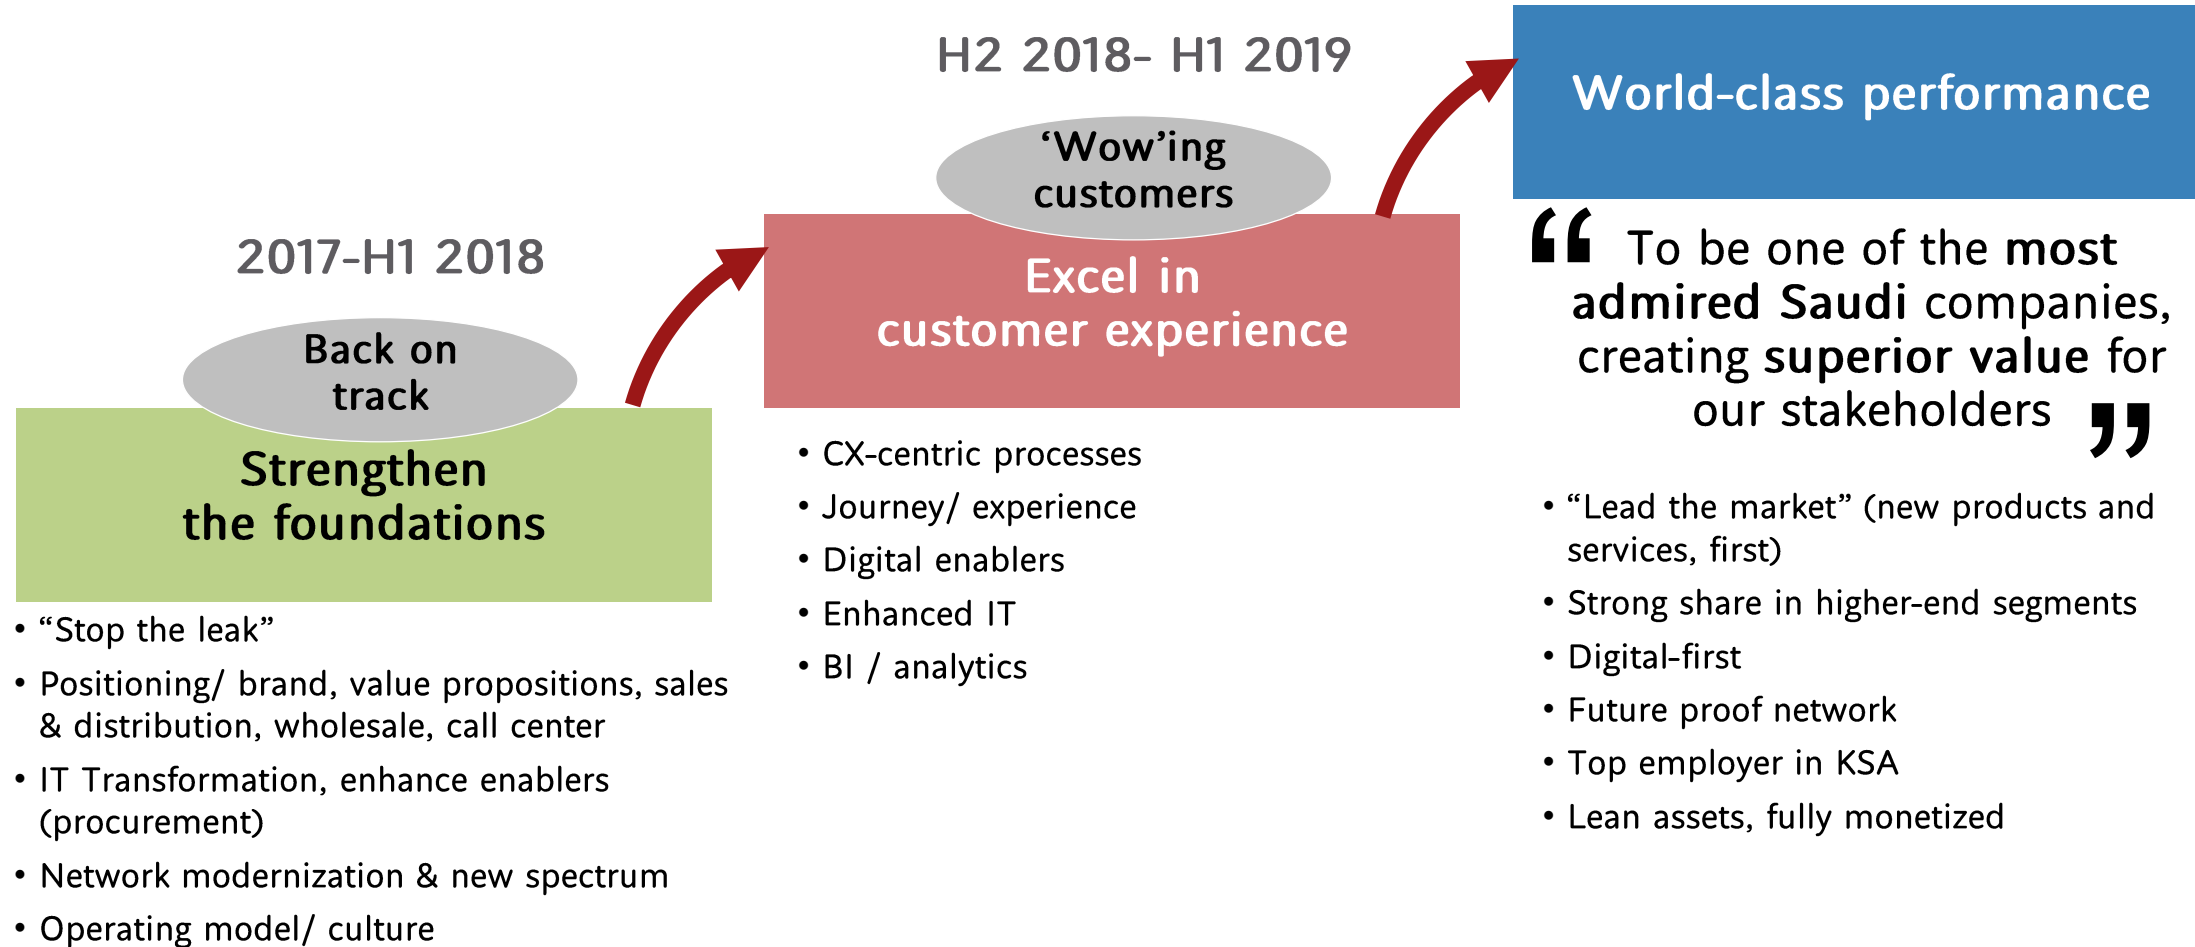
2017-H1 2018

Back on track

Strengthen the foundations

• “Stop the leak”
• Positioning/ brand, value propositions, sales & distribution, wholesale, call center
• IT Transformation, enhance enablers (procurement)
• Network modernization & new spectrum
• Operating model/ culture

H2 2018- H1 2019

‘Wow’ing customers

Excel in customer experience

• CX-centric processes
• Journey/ experience
• Digital enablers
• Enhanced IT
• BI / analytics

World-class performance

“ To be one of the most admired Saudi companies, creating superior value for our stakeholders ”

• “Lead the market” (new products and services, first)
• Strong share in higher-end segments
• Digital-first
• Future proof network
• Top employer in KSA
• Lean assets, fully monetized